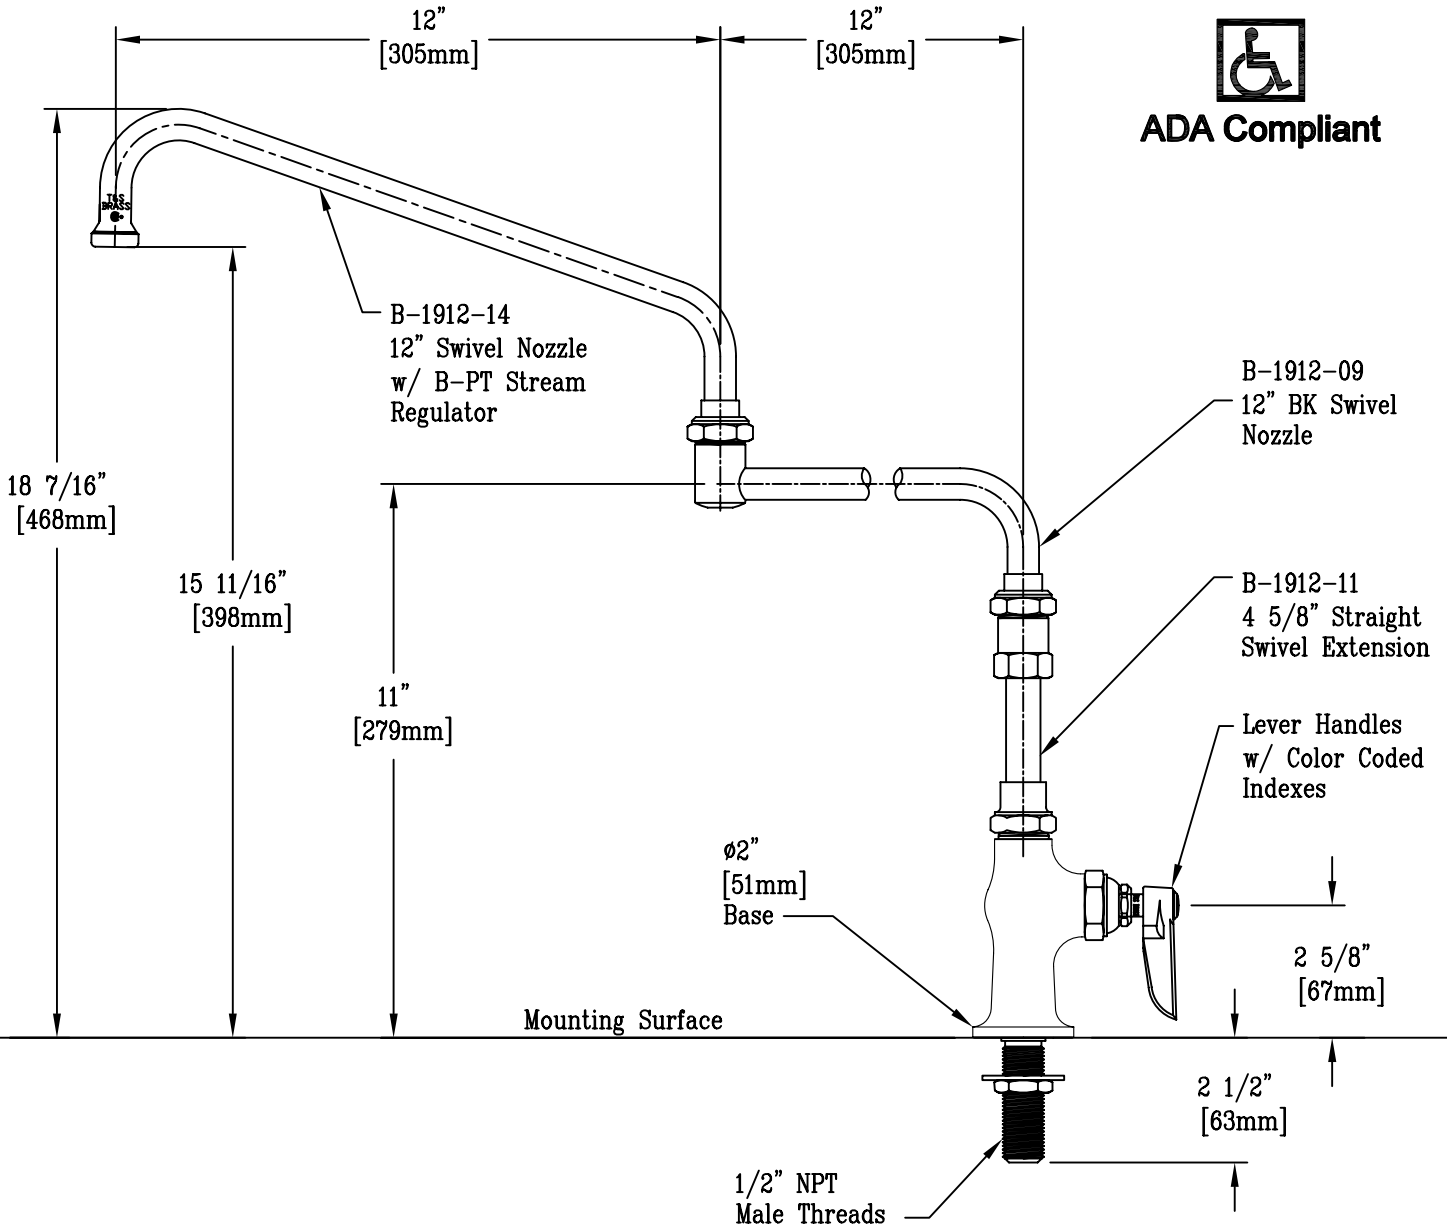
12"
[305mm]

12"
[305mm]

ADA Compliant

T&S BRASS

B-1912-14
12" Swivel Nozzle
w/ B-PT Stream
Regulator

B-1912-09
12" BK Swivel
Nozzle

18 7/16"
[468mm]

15 11/16"
[398mm]

11"
[279mm]

B-1912-11
4 5/8" Straight
Swivel Extension

Lever Handles
w/ Color Coded
Indexes

ø2"
[51mm]
Base

2 5/8"
[67mm]

Mounting Surface

2 1/2"
[63mm]

1/2" NPT
Male Threads